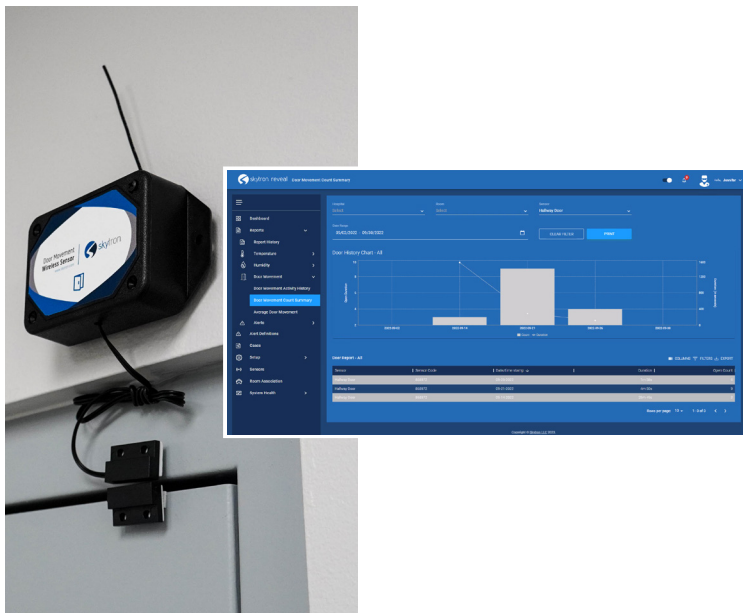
Door Movement
Wireless Sensor
skytron

skytron revival Door Movement Count Summary
Hello, Jennifer

Dashboard
Reports
Report History
Temperature
Humidity
Door Movement
Door Movement Activity History
Door Movement Count Summary
Average Door Movement
Alerts
Alert Definitions
Cases
Setup
Sensors
Room Association
System Health

Hospital
Room
Sensor
Hallway Door
Date Range
05/02/2022 – 05/06/2022
CLEAR FILTER
PRINT

Door History Chart - All

Door Report - All
COLUMNS FILTERS EXPORT
| Sensor | Sensor Code | Date/Time Alerting | | Duration | Open Count |
|---|---|---|---|---|---|
| Hallway Door | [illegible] | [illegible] | | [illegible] | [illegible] |
| Hallway Door | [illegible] | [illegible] | | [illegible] | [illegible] |
| Hallway Door | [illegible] | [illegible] | | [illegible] | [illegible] |

Rows per page: 10 1-3 of 3

Copyright © Skytron, LLC 2022